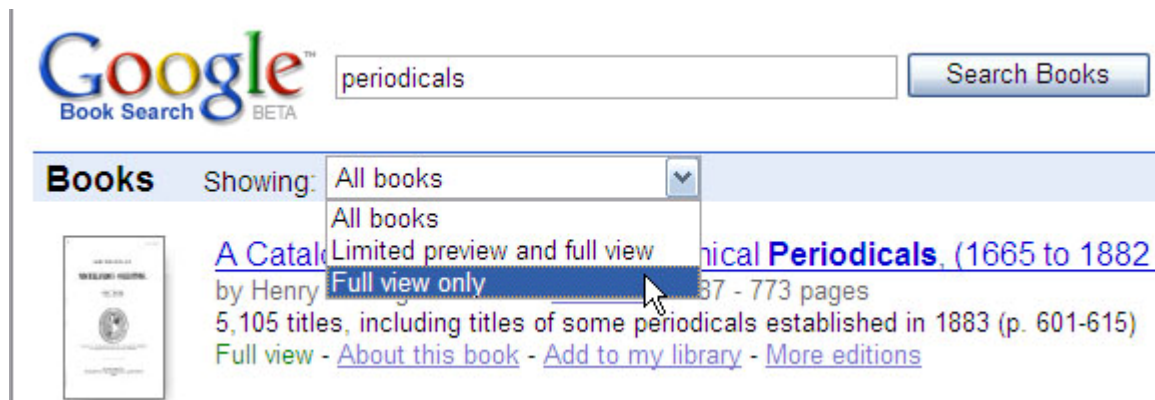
Google™
Book Search BETA

periodicals

Search Books

Books Showing: All books

All books
Limited preview and full view
Full view only

A Catal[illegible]nical Periodicals, (1665 to 1882
by Henry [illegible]87 - 773 pages
5,105 titles, including titles of some periodicals established in 1883 (p. 601-615)
Full view - About this book - Add to my library - More editions